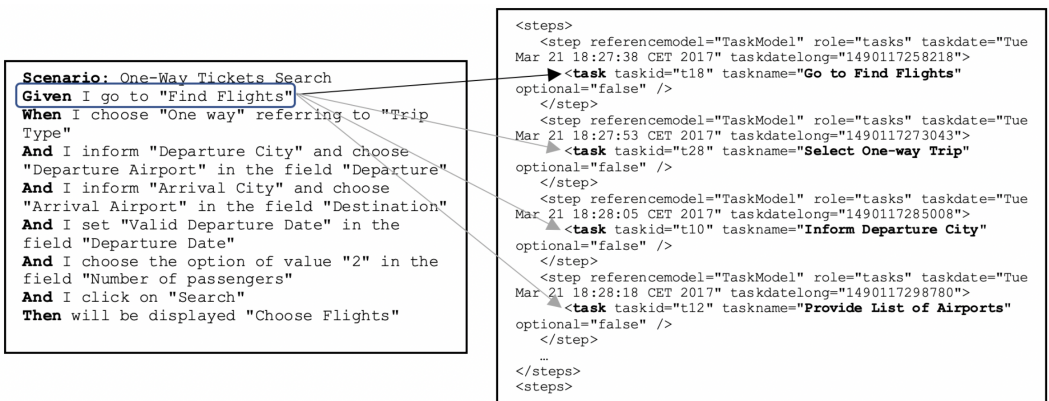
**Scenario:** One-Way Tickets Search
**Given** I go to "Find Flights"
**When** I choose "One way" referring to "Trip Type"
**And** I inform "Departure City" and choose "Departure Airport" in the field "Departure"
**And** I inform "Arrival City" and choose "Arrival Airport" in the field "Destination"
**And** I set "Valid Departure Date" in the field "Departure Date"
**And** I choose the option of value "2" in the field "Number of passengers"
**And** I click on "Search"
**Then** will be displayed "Choose Flights"

<steps>
<step referencemodel="TaskModel" role="tasks" taskdate="Tue Mar 21 18:27:38 CET 2017" taskdatelong="1490117258218">
<**task** taskid="t18" taskname="**Go to Find Flights**" optional="false" />
</step>
<step referencemodel="TaskModel" role="tasks" taskdate="Tue Mar 21 18:27:53 CET 2017" taskdatelong="1490117273043">
<**task** taskid="t28" taskname="**Select One-way Trip**" optional="false" />
</step>
<step referencemodel="TaskModel" role="tasks" taskdate="Tue Mar 21 18:28:05 CET 2017" taskdatelong="1490117285008">
<**task** taskid="t10" taskname="**Inform Departure City**" optional="false" />
</step>
<step referencemodel="TaskModel" role="tasks" taskdate="Tue Mar 21 18:28:18 CET 2017" taskdatelong="1490117298780">
<**task** taskid="t12" taskname="**Provide List of Airports**" optional="false" />
</step>
…
</steps>
<steps>